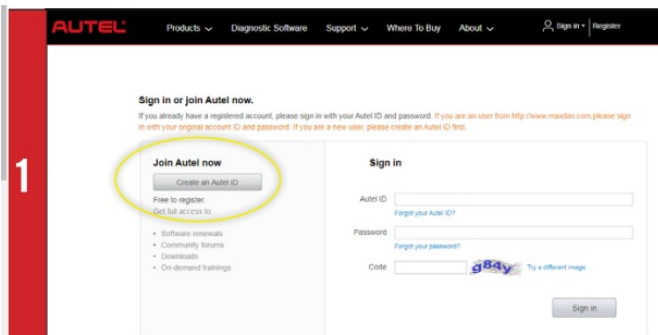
1

AUTEL Products Diagnostic Software Support Where To Buy About Sign in Register

Sign in or join Autel now.

If you already have a registered account, please sign in with your Autel ID and password. If you are an user from http://www.maxdas.com,please sign in with your original account ID and password. If you are a new user, please create an Autel ID first.

Join Autel now

Create an Autel ID

Free to register.
Get full access to:

- Software renewals
- Community forums
- Downloads
- On-demand trainings

Sign in

Autel ID

Forgot your Autel ID?

Password

Forgot your password?

Code g84y Try a different image

Sign in